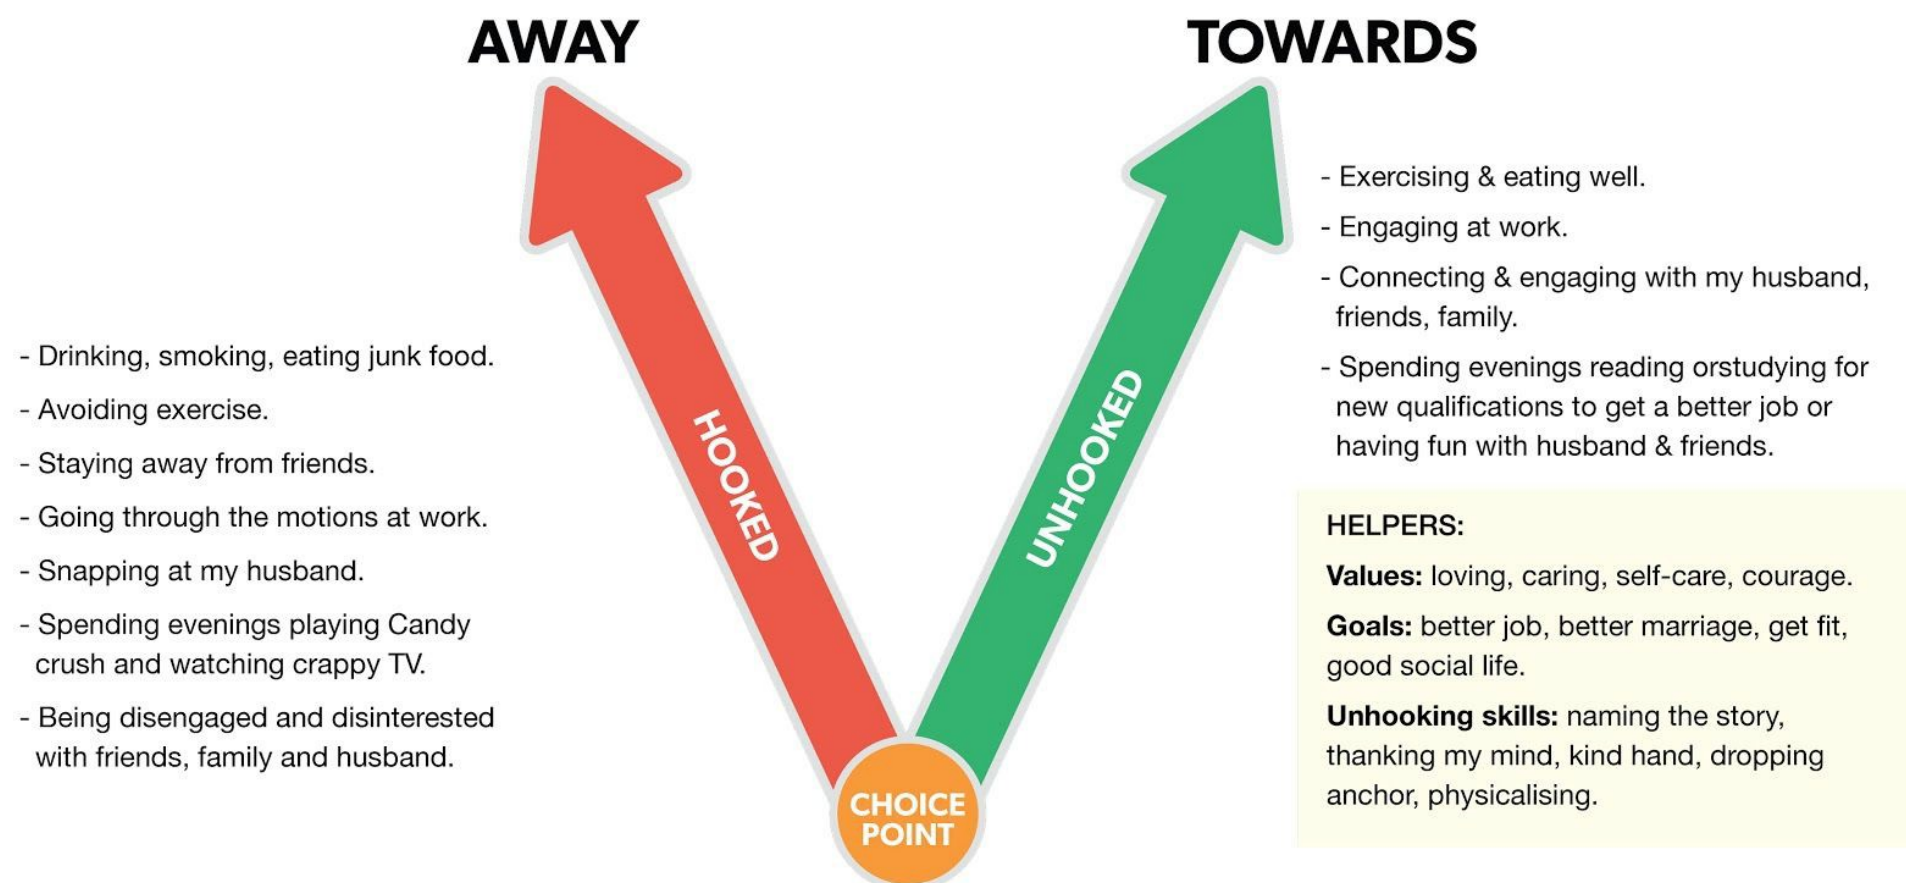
AWAY

TOWARDS

- Drinking, smoking, eating junk food.
- Avoiding exercise.
- Staying away from friends.
- Going through the motions at work.
- Snapping at my husband.
- Spending evenings playing Candy crush and watching crappy TV.
- Being disengaged and disinterested with friends, family and husband.

HOOKED

UNHOOKED

CHOICE POINT

- Exercising & eating well.
- Engaging at work.
- Connecting & engaging with my husband, friends, family.
- Spending evenings reading orstudying for new qualifications to get a better job or having fun with husband & friends.

HELPERS:
**Values:** loving, caring, self-care, courage.
**Goals:** better job, better marriage, get fit, good social life.
**Unhooking skills:** naming the story, thanking my mind, kind hand, dropping anchor, physicalising.